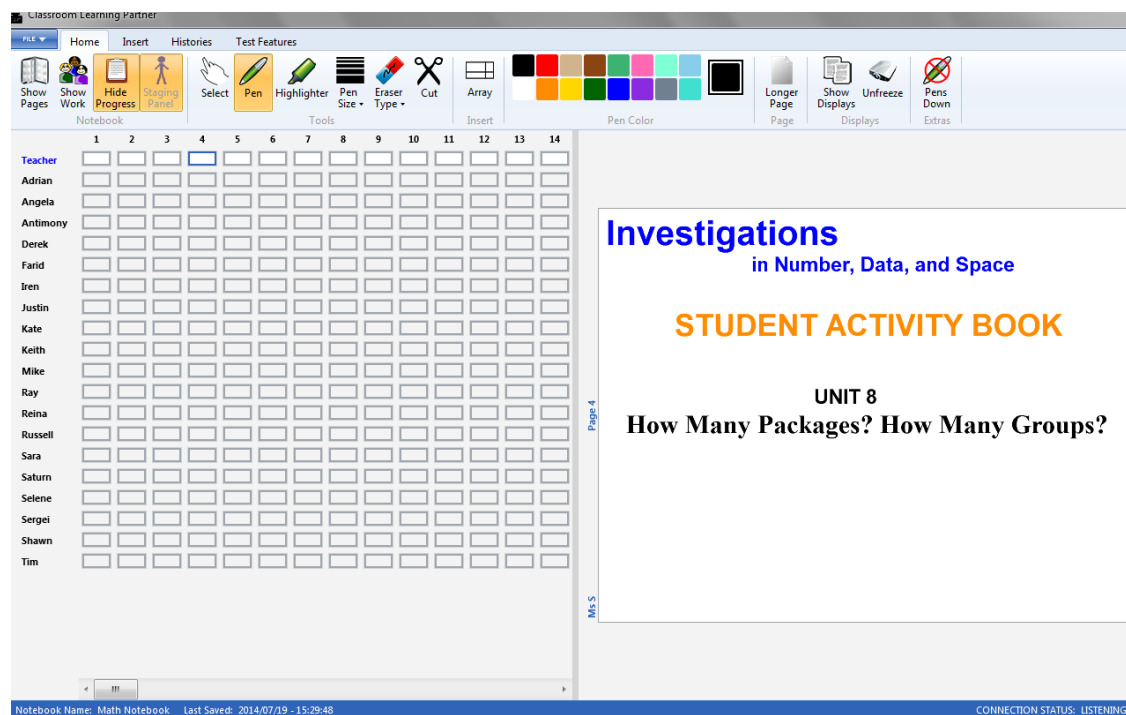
Classroom Learning Partner

FILE

Home Insert Histories Test Features

Show Pages | Show Work | Hide Progress | Staging Panel
Notebook

Select | Pen | Highlighter | Pen Size | Eraser Type | Cut
Tools

Array
Insert

Pen Color

Longer Page
Page

Show Displays | Unfreeze
Displays

Pens Down
Extras

| | 1 | 2 | 3 | 4 | 5 | 6 | 7 | 8 | 9 | 10 | 11 | 12 | 13 | 14 |
|---|---|---|---|---|---|---|---|---|---|---|---|---|---|---|
| Teacher | | | | | | | | | | | | | | |
| Adrian | | | | | | | | | | | | | | |
| Angela | | | | | | | | | | | | | | |
| Antimony | | | | | | | | | | | | | | |
| Derek | | | | | | | | | | | | | | |
| Farid | | | | | | | | | | | | | | |
| Iren | | | | | | | | | | | | | | |
| Justin | | | | | | | | | | | | | | |
| Kate | | | | | | | | | | | | | | |
| Keith | | | | | | | | | | | | | | |
| Mike | | | | | | | | | | | | | | |
| Ray | | | | | | | | | | | | | | |
| Reina | | | | | | | | | | | | | | |
| Russell | | | | | | | | | | | | | | |
| Sara | | | | | | | | | | | | | | |
| Saturn | | | | | | | | | | | | | | |
| Selene | | | | | | | | | | | | | | |
| Sergei | | | | | | | | | | | | | | |
| Shawn | | | | | | | | | | | | | | |
| Tim | | | | | | | | | | | | | | |

Page 4

Ms S

Investigations
in Number, Data, and Space

STUDENT ACTIVITY BOOK

UNIT 8
How Many Packages? How Many Groups?

Notebook Name: Math Notebook Last Saved: 2014/07/19 - 15:29:48

CONNECTION STATUS: LISTENING